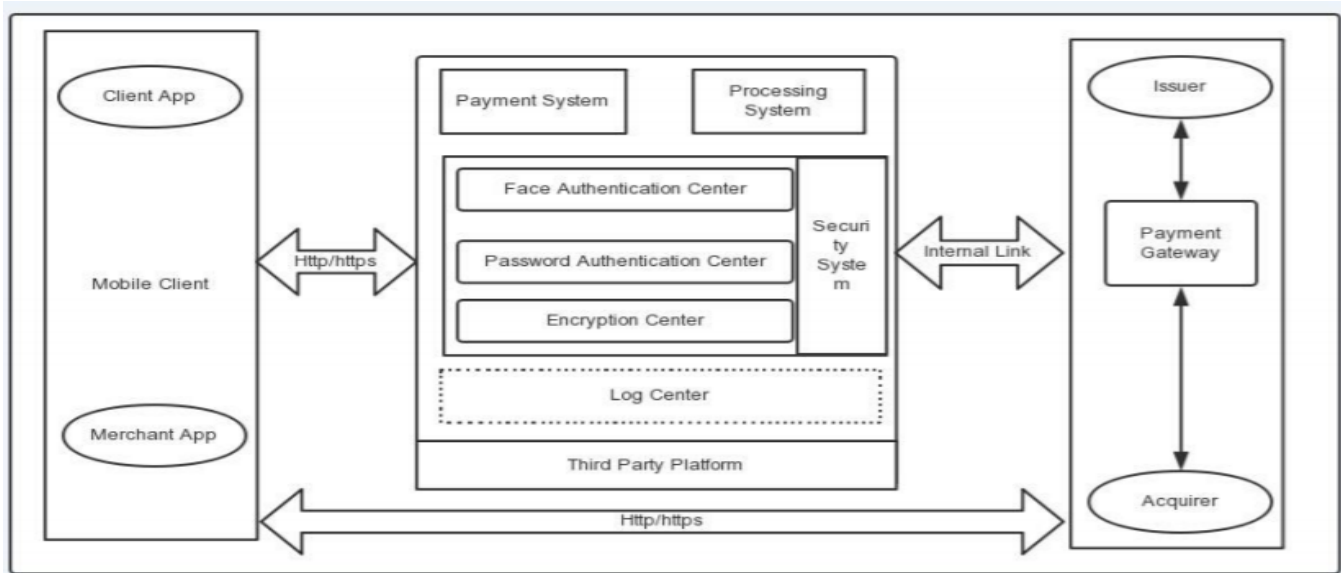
Client App

Mobile Client

Merchant App

Http/https

Payment System

Processing System

Face Authentication Center

Password Authentication Center

Encryption Center

Security System

Log Center

Third Party Platform

Internal Link

Issuer

Payment Gateway

Acquirer

Http/https